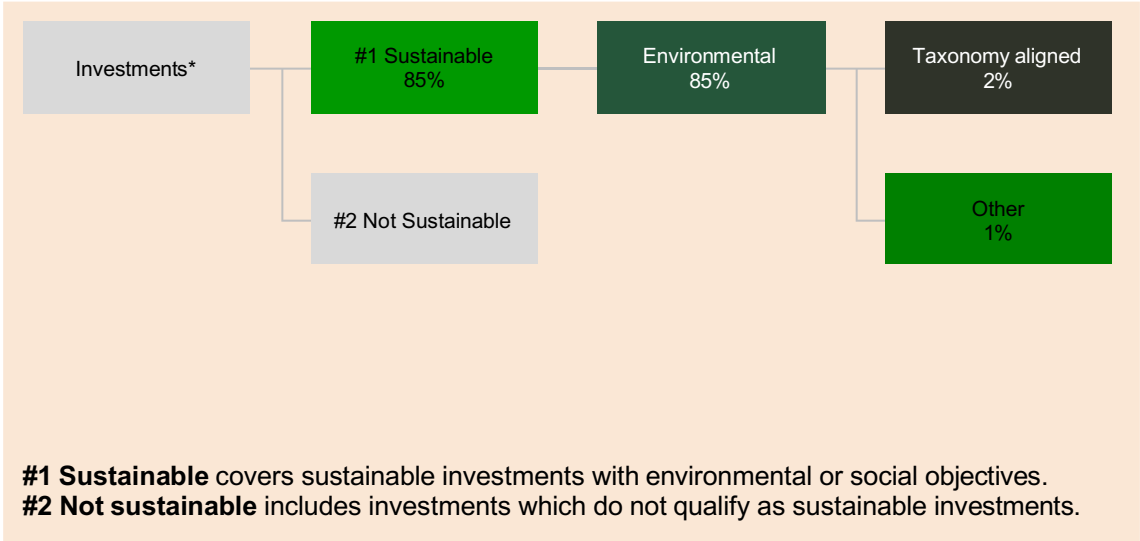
Investments*

#1 Sustainable
85%

Environmental
85%

Taxonomy aligned
2%

#2 Not Sustainable

Other
1%

**#1 Sustainable** covers sustainable investments with environmental or social objectives.
**#2 Not sustainable** includes investments which do not qualify as sustainable investments.